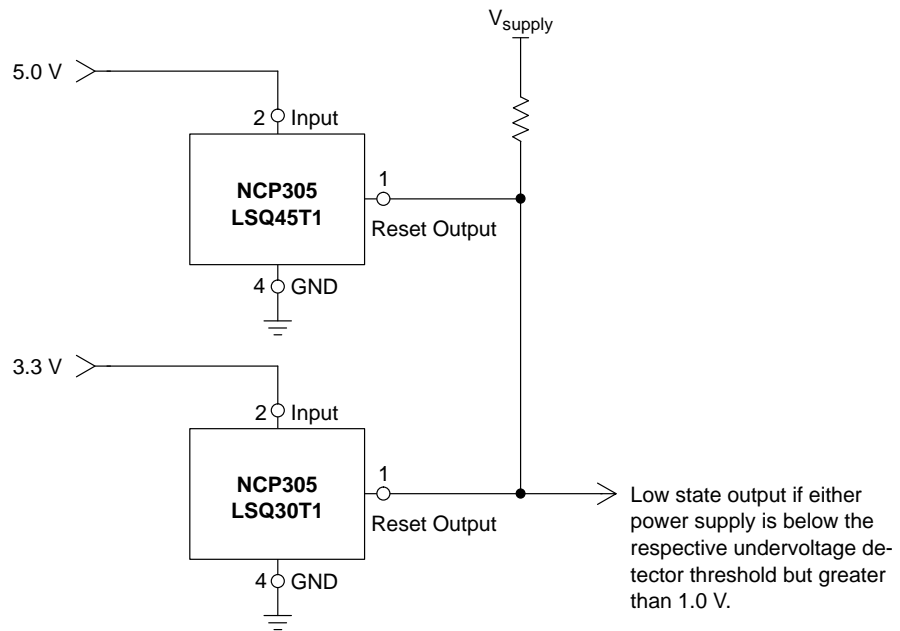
$V_{supply}$

5.0 V

2 Input

NCP305
LSQ45T1

1

Reset Output

4 GND

3.3 V

2 Input

NCP305
LSQ30T1

1

Reset Output

4 GND

Low state output if either power supply is below the respective undervoltage detector threshold but greater than 1.0 V.